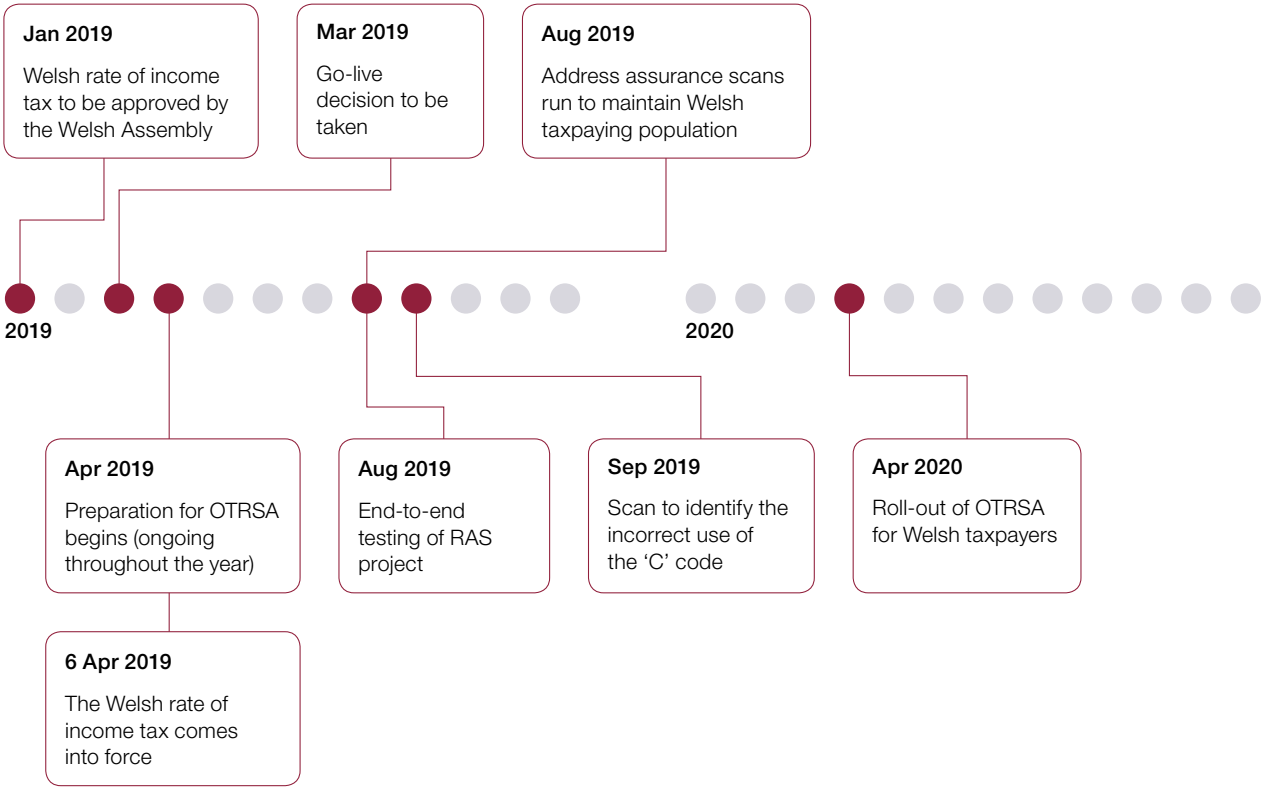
Jan 2019
Welsh rate of income tax to be approved by the Welsh Assembly

Mar 2019
Go-live decision to be taken

Aug 2019
Address assurance scans run to maintain Welsh taxpaying population

2019

2020

Apr 2019
Preparation for OTRSA begins (ongoing throughout the year)

6 Apr 2019
The Welsh rate of income tax comes into force

Aug 2019
End-to-end testing of RAS project

Sep 2019
Scan to identify the incorrect use of the 'C' code

Apr 2020
Roll-out of OTRSA for Welsh taxpayers